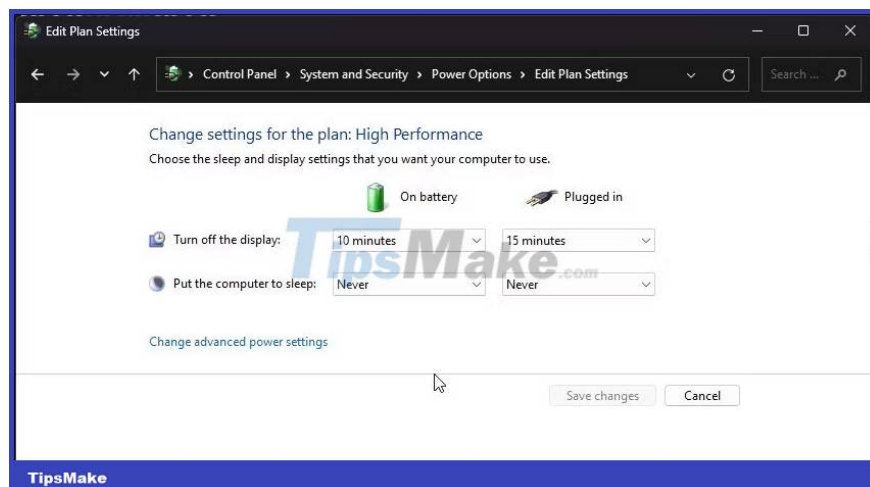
Edit Plan Settings

Control Panel › System and Security › Power Options › Edit Plan Settings

Search ...

Change settings for the plan: High Performance

Choose the sleep and display settings that you want your computer to use.

On battery

Plugged in

Turn off the display: 10 minutes 15 minutes

Put the computer to sleep: Never Never

TipsMake.com

Change advanced power settings

Save changes

Cancel

TipsMake